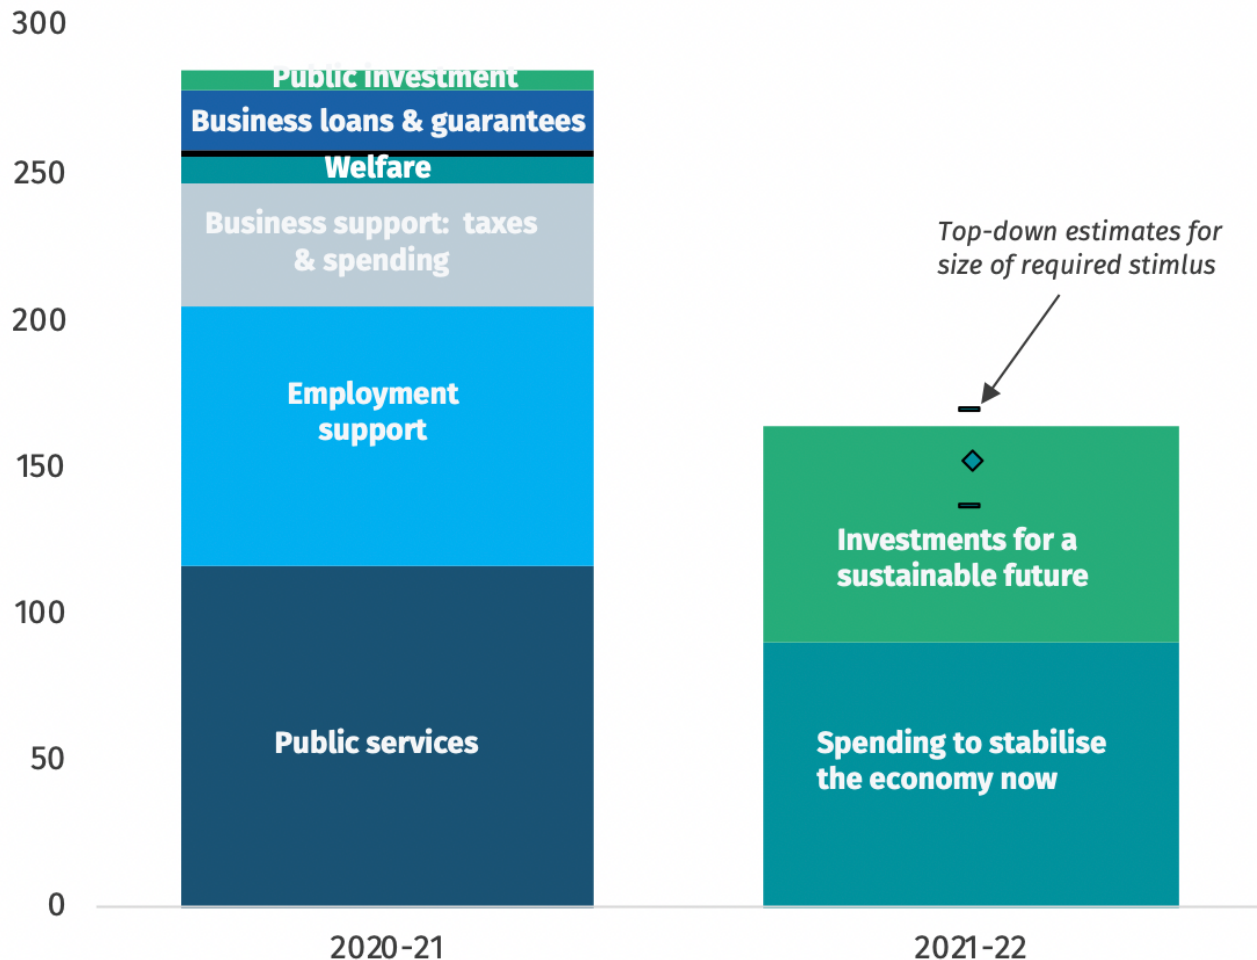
300
250
200
150
100
50
0

Public investment
Business loans & guarantees
Welfare
Business support: taxes & spending
Employment support
Public services

Top-down estimates for size of required stimlus

Investments for a sustainable future
Spending to stabilise the economy now

2020-21
2021-22